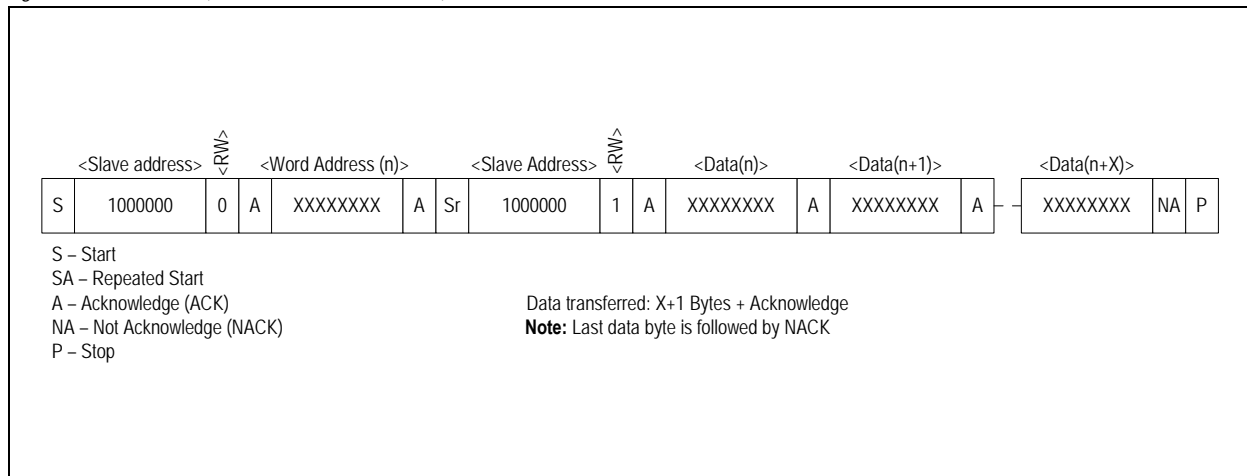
<Slave address> <RW> <Word Address (n)> <Slave Address> <RW> <Data(n)> <Data(n+1)> <Data(n+X)>

| S | 1000000 | 0 | A | XXXXXXXX | A | Sr | 1000000 | 1 | A | XXXXXXXX | A | XXXXXXXX | A | XXXXXXXX | NA | P |
|---|---|---|---|---|---|---|---|---|---|---|---|---|---|---|---|---|

S – Start
SA – Repeated Start
A – Acknowledge (ACK)
NA – Not Acknowledge (NACK)
P – Stop

Data transferred: X+1 Bytes + Acknowledge
**Note:** Last data byte is followed by NACK